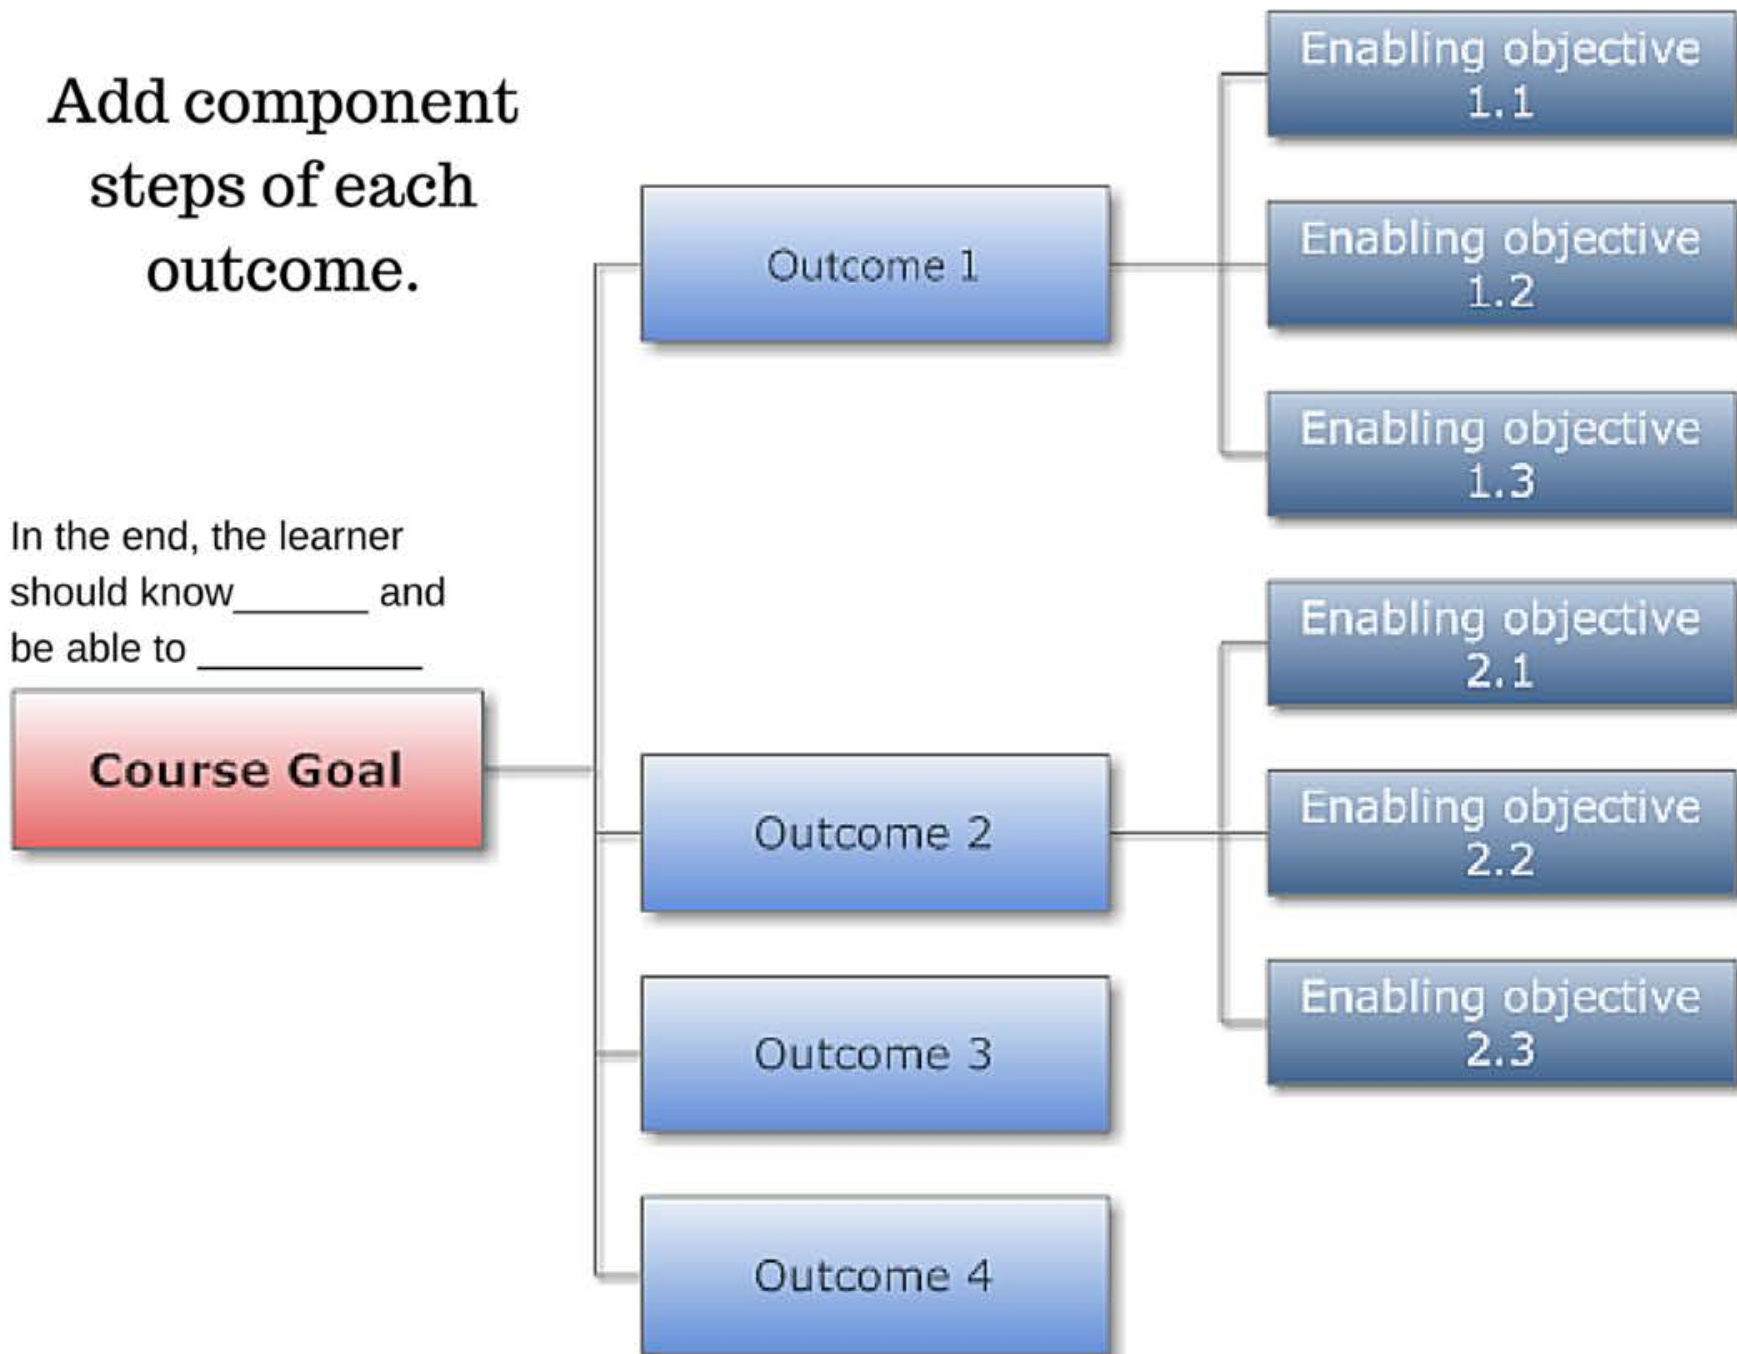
Add component steps of each outcome.

In the end, the learner should know______ and be able to __________

Course Goal

Outcome 1

Outcome 2

Outcome 3

Outcome 4

Enabling objective 1.1

Enabling objective 1.2

Enabling objective 1.3

Enabling objective 2.1

Enabling objective 2.2

Enabling objective 2.3